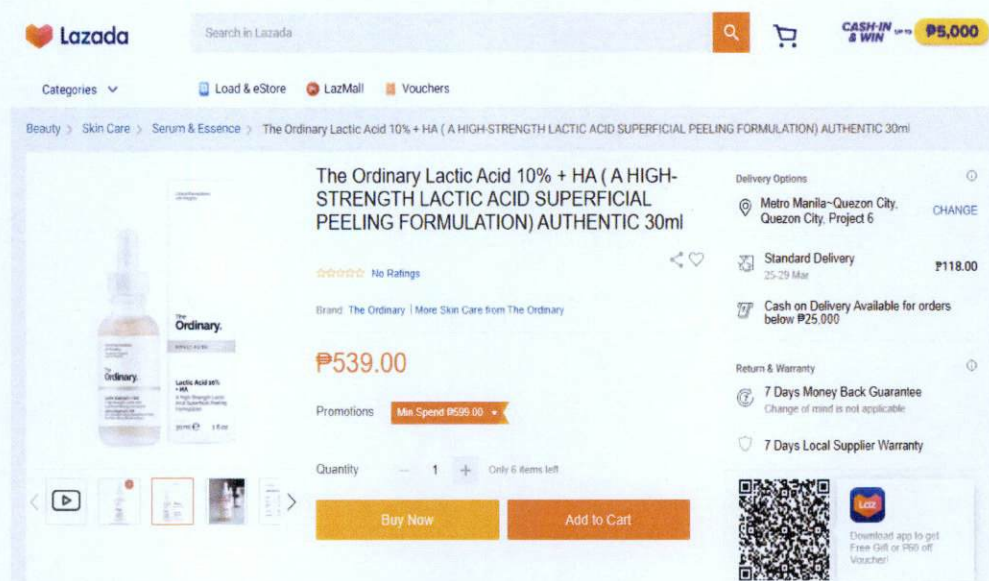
Lazada

Search in Lazada

CASH-IN & WIN up to ₱5,000

Categories

Load & eStore

LazMall

Vouchers

Beauty > Skin Care > Serum & Essence > The Ordinary Lactic Acid 10% + HA ( A HIGH-STRENGTH LACTIC ACID SUPERFICIAL PEELING FORMULATION) AUTHENTIC 30ml

The Ordinary.

The Ordinary.

Lactic Acid 10% + HA

The Ordinary Lactic Acid 10% + HA ( A HIGH-STRENGTH LACTIC ACID SUPERFICIAL PEELING FORMULATION) AUTHENTIC 30ml

No Ratings

Brand The Ordinary | More Skin Care from The Ordinary

₱539.00

Promotions Min Spend ₱599.00

Quantity – 1 + Only 6 items left

Buy Now

Add to Cart

Delivery Options

Metro Manila~Quezon City, Quezon City, Project 6

CHANGE

Standard Delivery
25-29 Mar

₱118.00

Cash on Delivery Available for orders below ₱25,000

Return & Warranty

7 Days Money Back Guarantee
Change of mind is not applicable

7 Days Local Supplier Warranty

Laz

Download app to get Free Gift or ₱60 off Voucher!